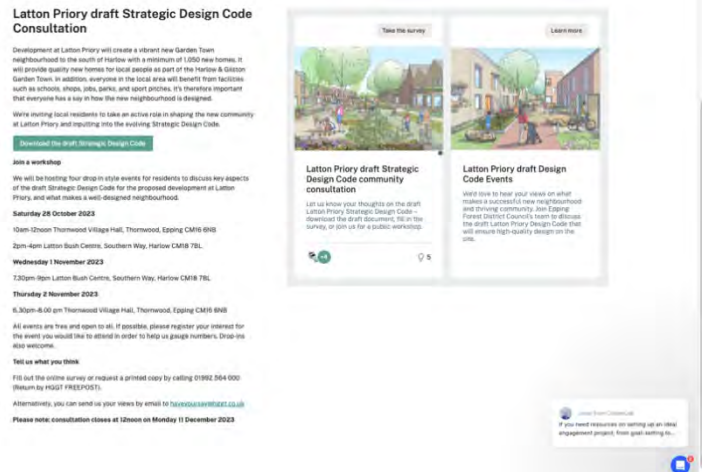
Latton Priory draft Strategic Design Code Consultation

Development at Latton Priory will create a vibrant new Garden Town neighbourhood to the south of Harlow with a minimum of 1,050 new homes. It will provide quality new homes for local people as part of the Harlow & Gilston Garden Town. In addition, everyone in the local area will benefit from facilities such as schools, shops, jobs, parks, and sport pitches. It's therefore important that everyone has a say in how the new neighbourhood is designed.

We're inviting local residents to take an active role in shaping the new community at Latton Priory and inputting into the evolving Strategic Design Code.

Download the draft Strategic Design Code

Join a workshop

We will be hosting four drop in style events for residents to discuss key aspects of the draft Strategic Design Code for the proposed development at Latton Priory, and what makes a well-designed neighbourhood.

Saturday 28 October 2023

10am-12noon Thornwood Village Hall, Thornwood, Epping CM16 6NB

2pm-4pm Latton Bush Centre, Southern Way, Harlow CM18 7BL

Wednesday 1 November 2023

7.30pm-9pm Latton Bush Centre, Southern Way, Harlow CM18 7BL

Thursday 2 November 2023

6.30pm-8.00 pm Thornwood Village Hall, Thornwood, Epping CM16 6NB

All events are free and open to all. If possible, please register your interest for the event you would like to attend in order to help us gauge numbers. Drop-ins also welcome.

Tell us what you think

Fill out the online survey or request a printed copy by calling 01992 564 000 (Return by HGGT FREEPOST).

Alternatively, you can send us your views by email to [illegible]

Please note: consultation closes at 12noon on Monday 11 December 2023

Take the survey

Latton Priory draft Strategic Design Code community consultation

Let us know your thoughts on the draft Latton Priory Strategic Design Code – download the draft document, fill in the survey, or join us for a public workshop.

+4

5

Learn more

Latton Priory draft Design Code Events

We'd love to hear your views on what makes a successful new neighbourhood and thriving community. Join Epping Forest District Council's team to discuss the draft Latton Priory Design Code that will ensure high-quality design on the site.

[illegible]

If you need resources on setting up an ideal engagement project, from goal-setting to...